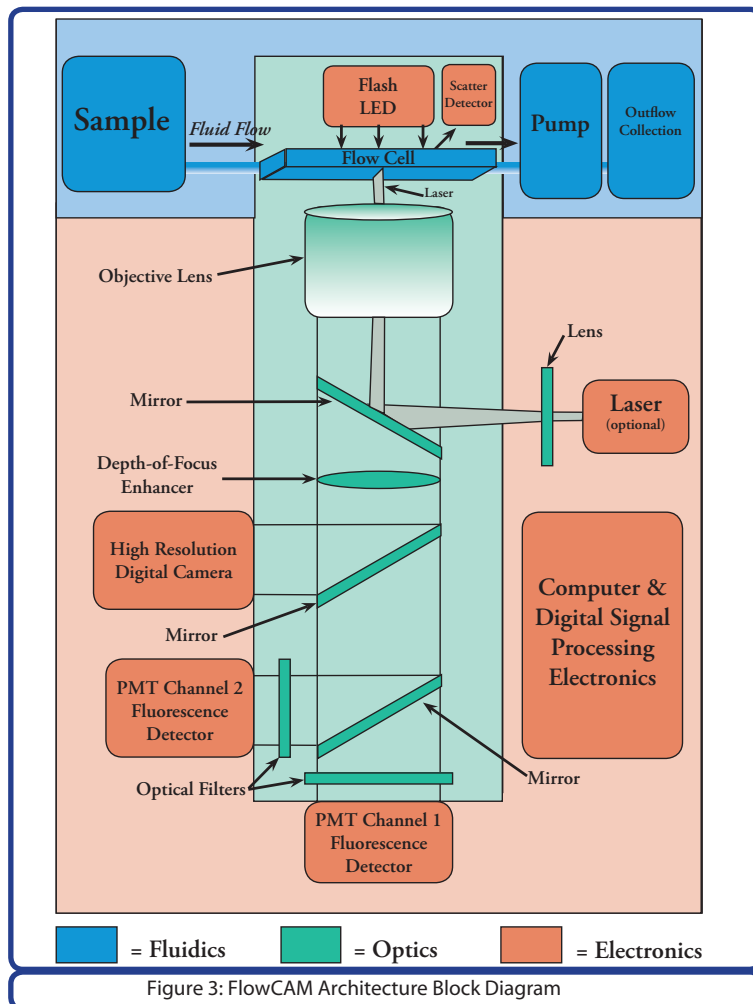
Sample

Fluid Flow

Flash LED

Scatter Detector

Flow Cell

Pump

Outflow Collection

Laser

Objective Lens

Lens

Mirror

Laser (optional)

Depth-of-Focus Enhancer

High Resolution Digital Camera

Computer & Digital Signal Processing Electronics

Mirror

PMT Channel 2 Fluorescence Detector

Optical Filters

Mirror

PMT Channel 1 Fluorescence Detector

= Fluidics

= Optics

= Electronics

Figure 3: FlowCAM Architecture Block Diagram